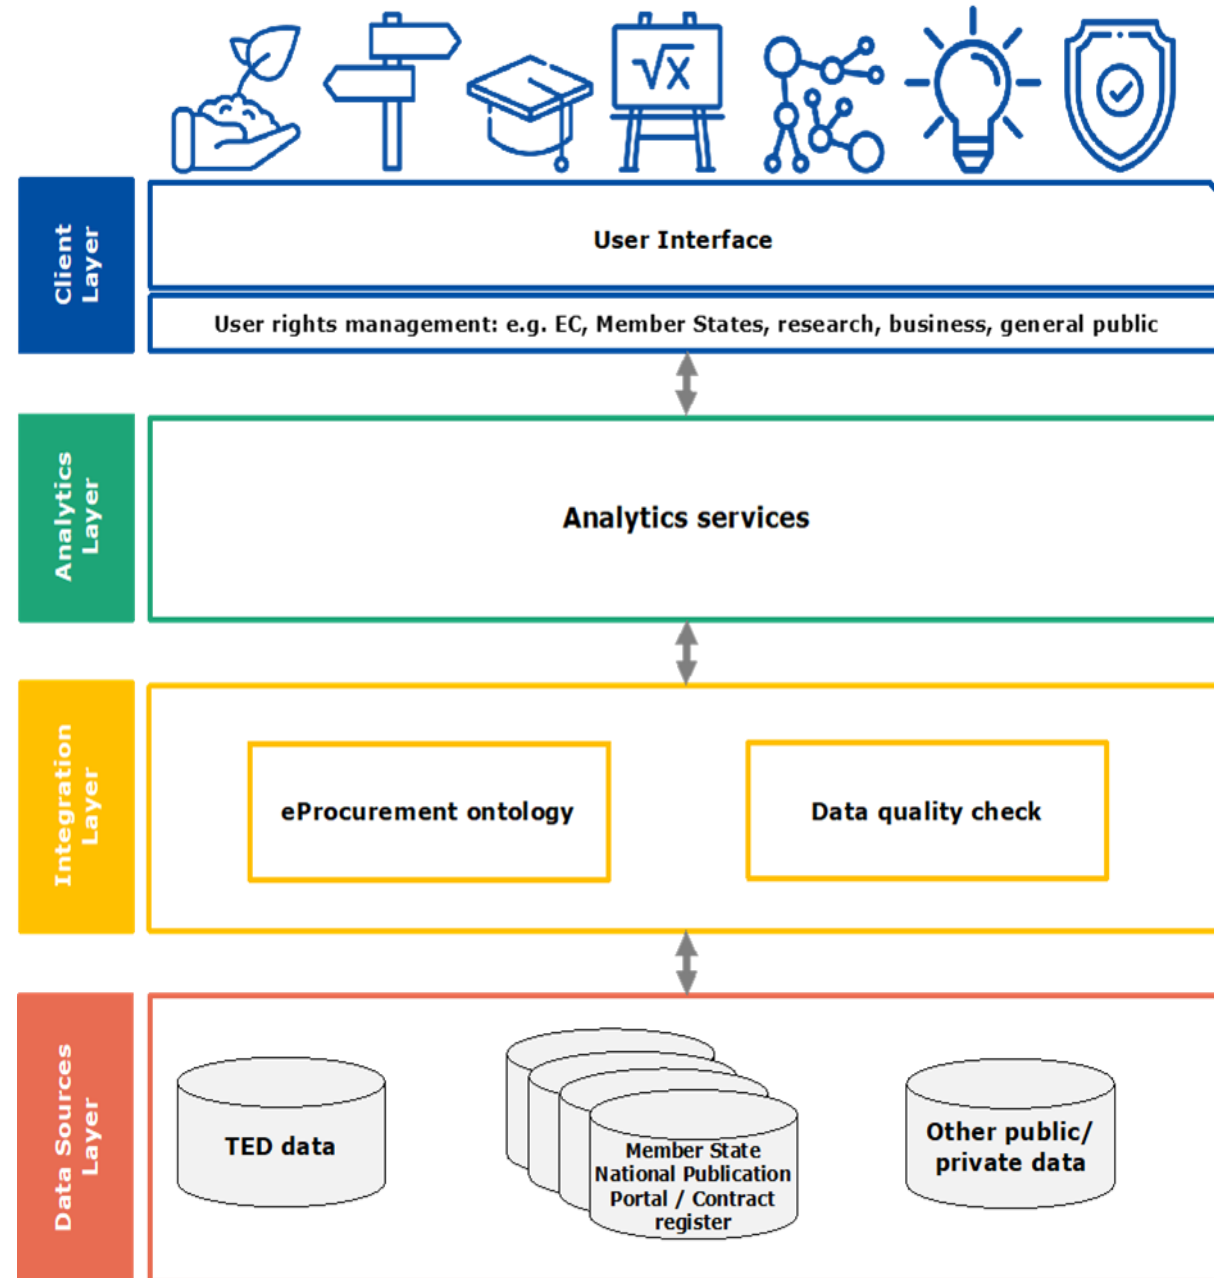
$\sqrt{x}$

Client Layer

User Interface

User rights management: e.g. EC, Member States, research, business, general public

Analytics Layer

Analytics services

Integration Layer

eProcurement ontology

Data quality check

Data Sources Layer

TED data

Member State National Publication Portal / Contract register

Other public/ private data